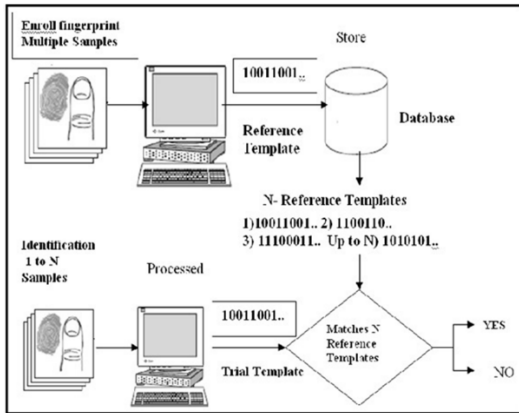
Enroll fingerprint Multiple Samples

Store

10011001..

Reference Template

Database

N- Reference Templates

1)10011001.. 2) 1100110..
3) 11100011.. Up to N) 1010101..

Identification 1 to N Samples

Processed

10011001..

Trial Template

Matches N Reference Templates

YES

NO